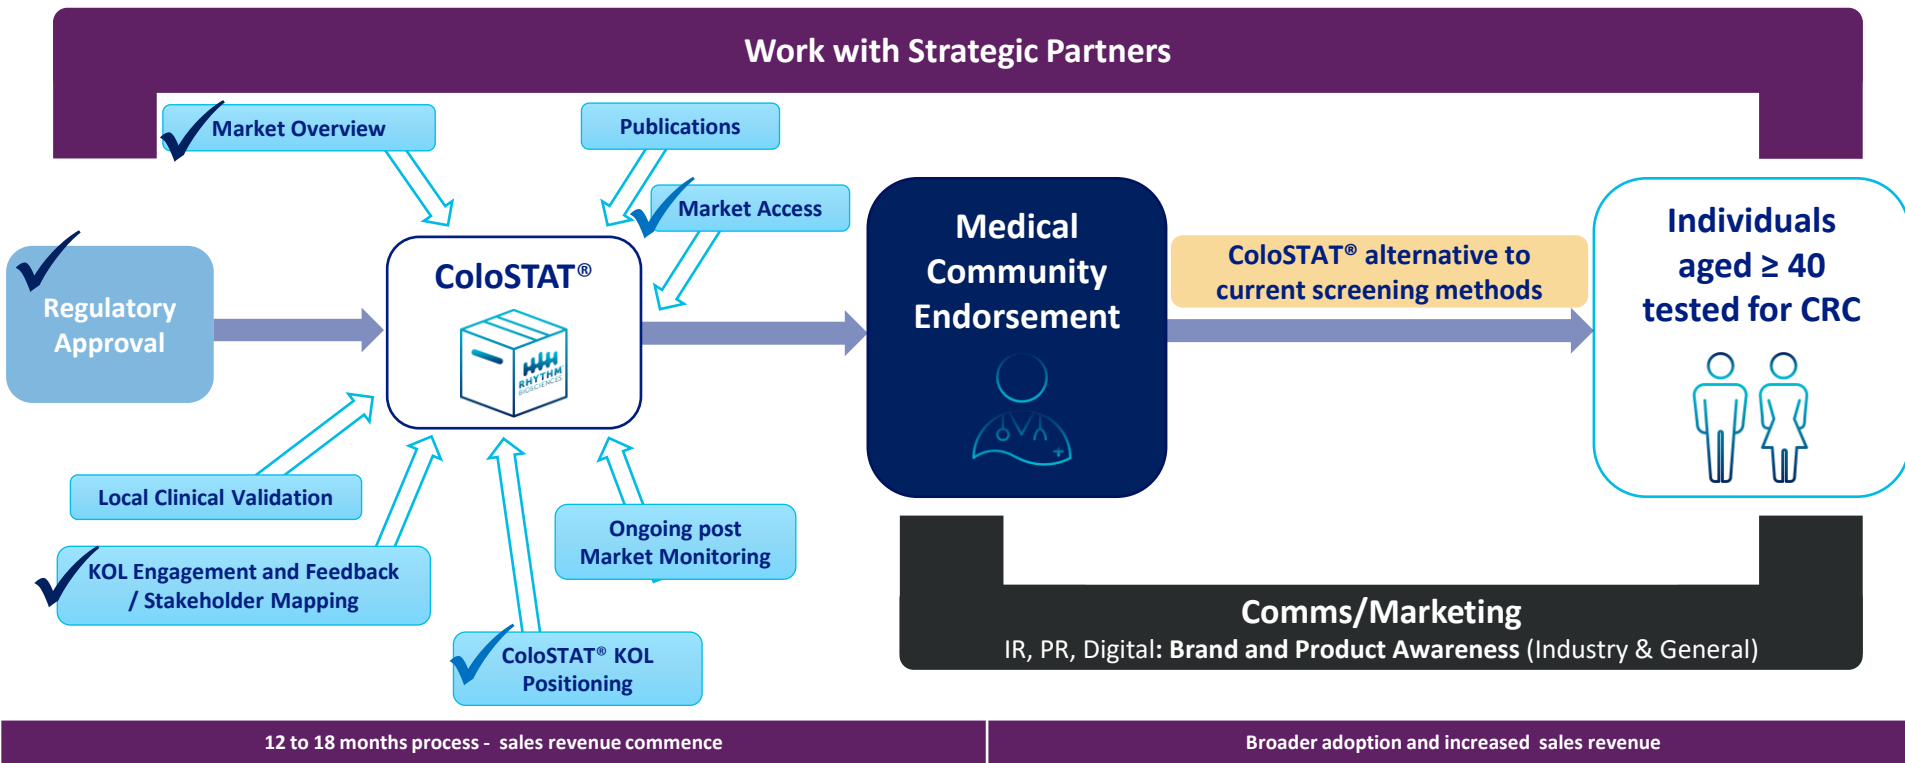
Work with Strategic Partners

Market Overview

Publications

Market Access

Regulatory Approval

ColoSTAT®

RHYTHM BIOSCIENCES

Medical Community Endorsement

ColoSTAT® alternative to current screening methods

Individuals aged ≥ 40 tested for CRC

Local Clinical Validation

KOL Engagement and Feedback / Stakeholder Mapping

Ongoing post Market Monitoring

ColoSTAT® KOL Positioning

Comms/Marketing

IR, PR, Digital: Brand and Product Awareness (Industry & General)

12 to 18 months process - sales revenue commence

Broader adoption and increased sales revenue